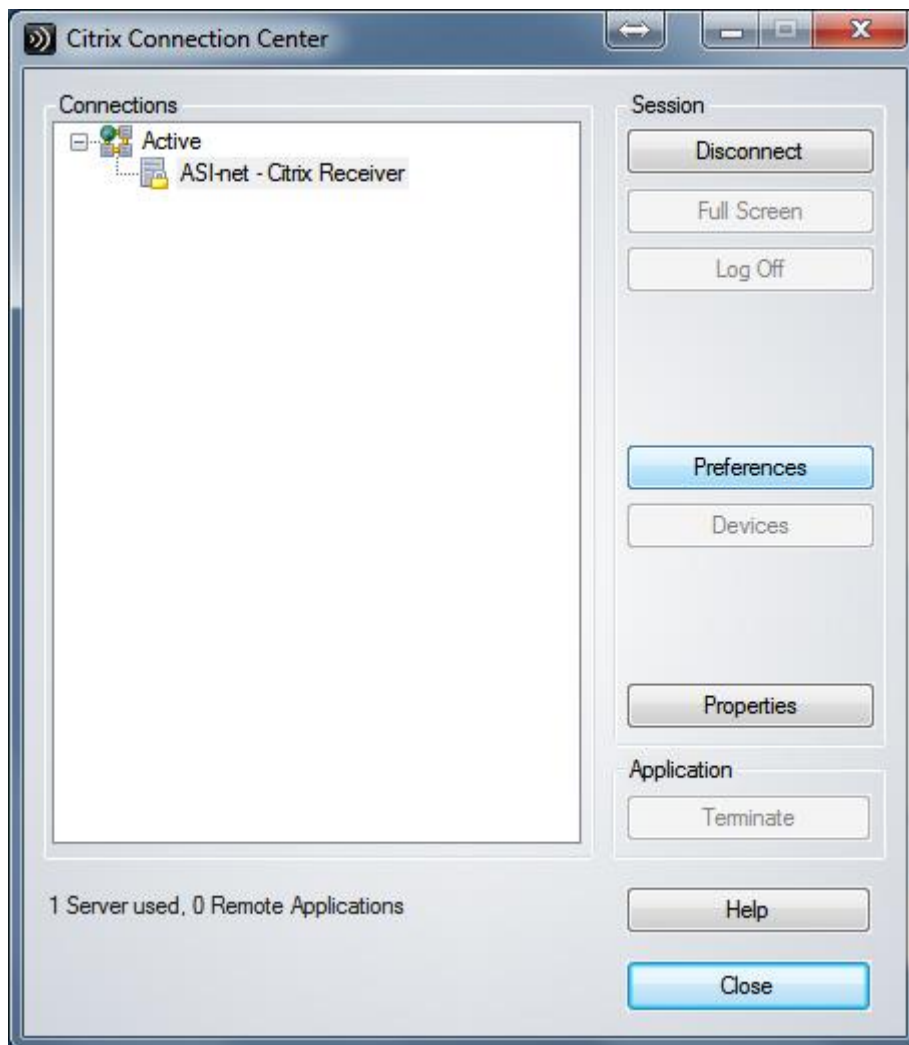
Citrix Connection Center

Connections

Active

ASI-net - Citrix Receiver

Session

Disconnect

Full Screen

Log Off

Preferences

Devices

Properties

Application

Terminate

1 Server used, 0 Remote Applications

Help

Close